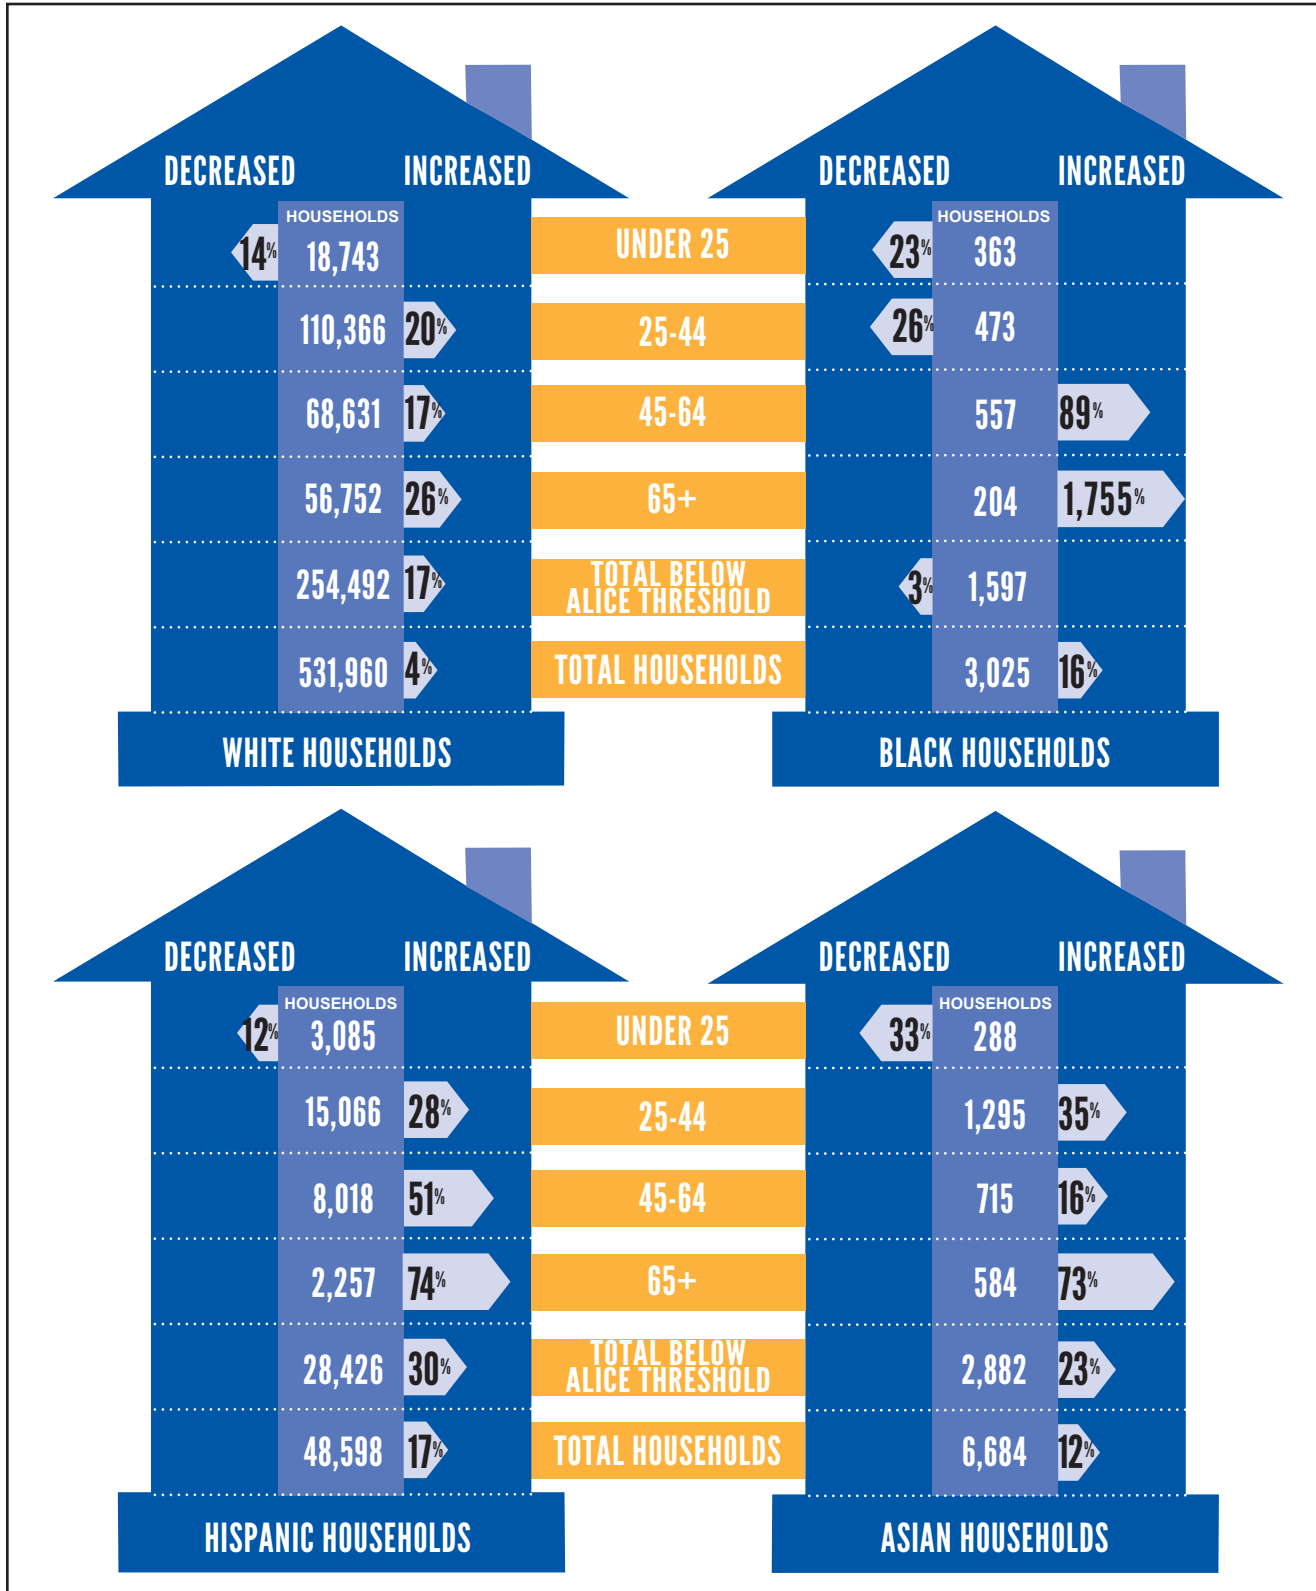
DECREASED INCREASED

HOUSEHOLDS

| | White Households | | | Black Households | |
|---|---|---|---|---|---|
| 14% | 18,743 | | UNDER 25 | 23% | 363 | |
| | 110,366 | 20% | 25-44 | 26% | 473 | |
| | 68,631 | 17% | 45-64 | | 557 | 89% |
| | 56,752 | 26% | 65+ | | 204 | 1,755% |
| | 254,492 | 17% | TOTAL BELOW ALICE THRESHOLD | 3% | 1,597 | |
| | 531,960 | 4% | TOTAL HOUSEHOLDS | | 3,025 | 16% |

WHITE HOUSEHOLDS

BLACK HOUSEHOLDS

DECREASED INCREASED

HOUSEHOLDS

| | Hispanic Households | | | Asian Households | |
|---|---|---|---|---|---|
| 12% | 3,085 | | UNDER 25 | 33% | 288 | |
| | 15,066 | 28% | 25-44 | | 1,295 | 35% |
| | 8,018 | 51% | 45-64 | | 715 | 16% |
| | 2,257 | 74% | 65+ | | 584 | 73% |
| | 28,426 | 30% | TOTAL BELOW ALICE THRESHOLD | | 2,882 | 23% |
| | 48,598 | 17% | TOTAL HOUSEHOLDS | | 6,684 | 12% |

HISPANIC HOUSEHOLDS

ASIAN HOUSEHOLDS